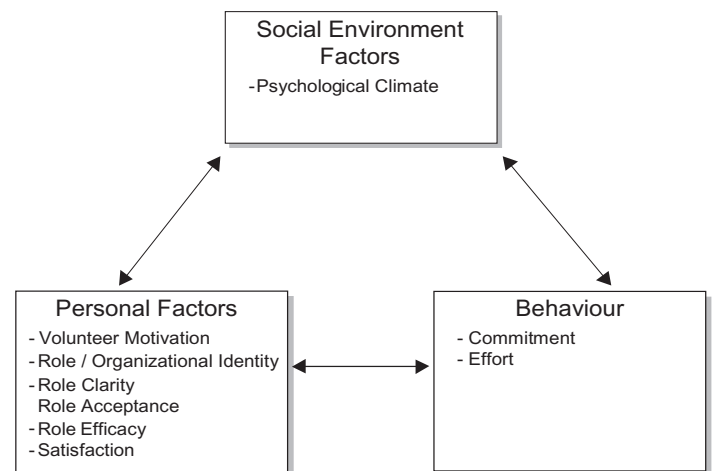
Social Environment Factors
-Psychological Climate

Personal Factors
- Volunteer Motivation
- Role / Organizational Identity
- Role Clarity
Role Acceptance
- Role Efficacy
- Satisfaction

Behaviour
- Commitment
- Effort